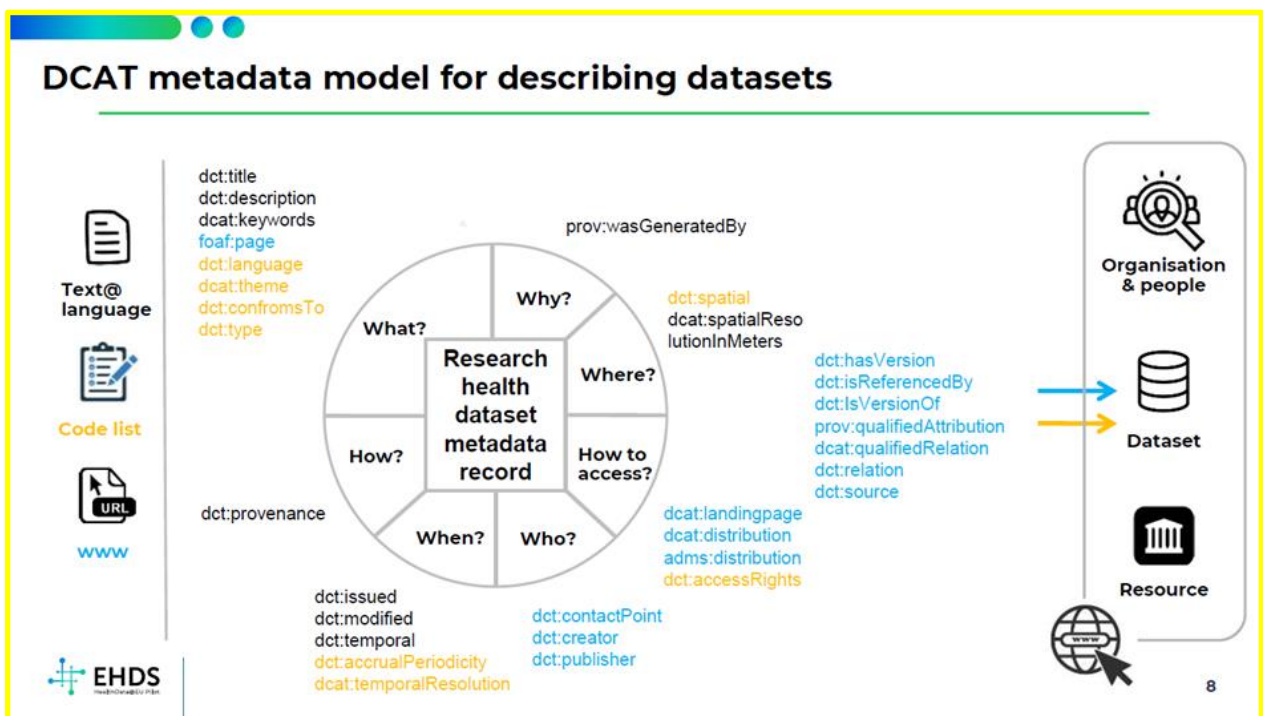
DCAT metadata model for describing datasets

Text@ language

Code list

URL

www

dct:title
dct:description
dcat:keywords
foaf:page
dct:language
dcat:theme
dct:confromsTo
dct:type

prov:wasGeneratedBy

What?

Why?

Where?

How to access?

Who?

When?

How?

Research health dataset metadata record

dct:spatial
dcat:spatialResolutionInMeters

dct:hasVersion
dct:isReferencedBy
dct:IsVersionOf
prov:qualifiedAttribution
dcat:qualifiedRelation
dct:relation
dct:source

dct:provenance

dcat:landingpage
dcat:distribution
adms:distribution
dct:accessRights

dct:issued
dct:modified
dct:temporal
dct:accrualPeriodicity
dcat:temporalResolution

dct:contactPoint
dct:creator
dct:publisher

Organisation & people

Dataset

Resource

www

EHDS
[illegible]

8